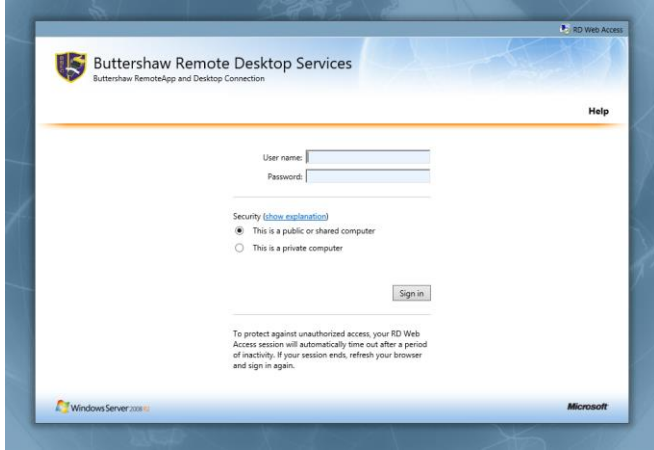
RD Web Access

Buttershaw Remote Desktop Services
Buttershaw RemoteApp and Desktop Connection

Help

User name:
Password:

Security (show explanation)
This is a public or shared computer
This is a private computer

Sign in

To protect against unauthorized access, your RD Web Access session will automatically time out after a period of inactivity. If your session ends, refresh your browser and sign in again.

Windows Server 2008 R2

Microsoft